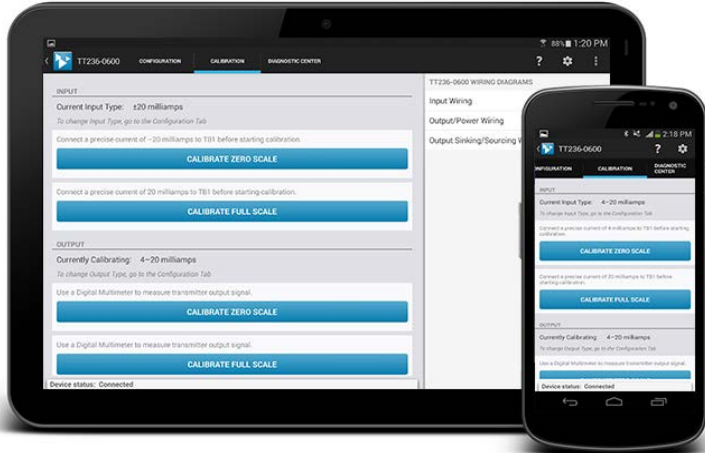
88% 1:20 PM

TT236-0600 CONFIGURATION CALIBRATION DIAGNOSTIC CENTER

INPUT

Current Input Type: ±20 milliamps

To change Input Type, go to the Configuration Tab

Connect a precise current of −20 milliamps to TB1 before starting calibration.

CALIBRATE ZERO SCALE

Connect a precise current of 20 milliamps to TB1 before starting calibration.

CALIBRATE FULL SCALE

OUTPUT

Currently Calibrating: 4−20 milliamps

To change Output Type, go to the Configuration Tab

Use a Digital Multimeter to measure transmitter output signal.

CALIBRATE ZERO SCALE

Use a Digital Multimeter to measure transmitter output signal.

CALIBRATE FULL SCALE

Device status: Connected

TT236-0600 WIRING DIAGRAMS

Input Wiring

Output/Power Wiring

Output Sinking/Sourcing W

2:18 PM

TT236-0600

NFIGURATION CALIBRATION DIAGNOSTIC CENTER

INPUT

Current Input Type: 4−20 milliamps

To change Input Type, go to the Configuration Tab

Connect a precise current of 4 milliamps to TB1 before starting calibration.

CALIBRATE ZERO SCALE

Connect a precise current of 20 milliamps to TB1 before starting calibration.

CALIBRATE FULL SCALE

OUTPUT

Currently Calibrating: 4−20 milliamps

To change Output Type, go to the Configuration Tab

Use a Digital Multimeter to measure transmitter output signal.

Device status: Connected